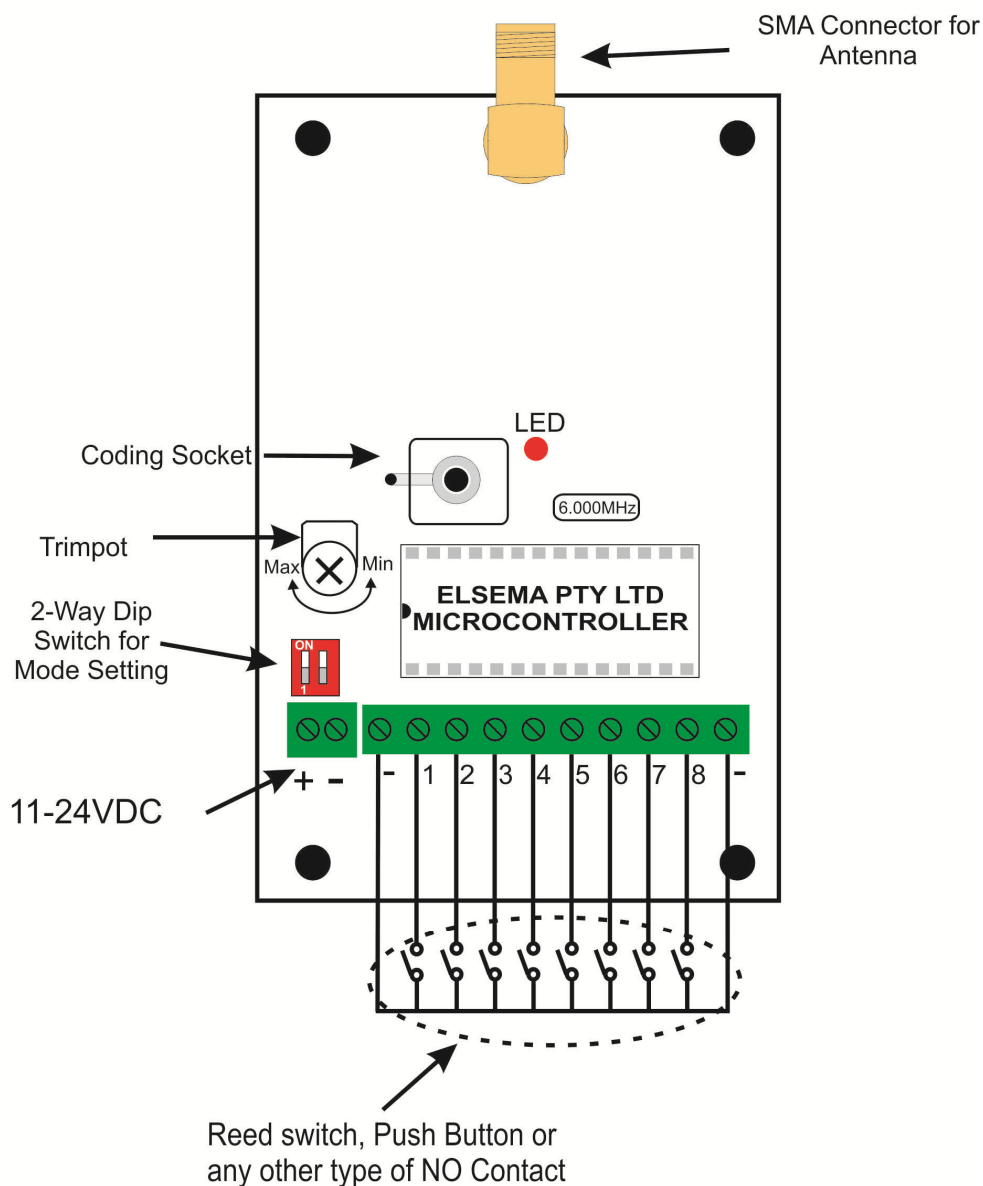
SMA Connector for Antenna

LED

Coding Socket

6.000MHz

Trimpot

Max

Min

ELSEMA PTY LTD
MICROCONTROLLER

2-Way Dip Switch for Mode Setting

ON
1

+ -

- 1 2 3 4 5 6 7 8 -

11-24VDC

Reed switch, Push Button or any other type of NO Contact